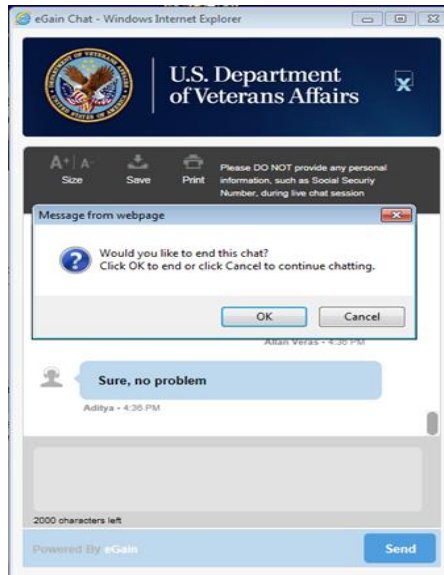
eGain Chat - Windows Internet Explorer

U.S. Department of Veterans Affairs

A+ | A- Size

Save

Print

Please DO NOT provide any personal information, such as Social Seeurity Number, during live chat session

Message from webpage

Would you like to end this chat?
Click OK to end or click Cancel to continue chatting.

OK

Cancel

Allan Veras - 4:36 PM

Sure, no problem

Aditya - 4:36 PM

2000 characters left

Powered By eGain

Send